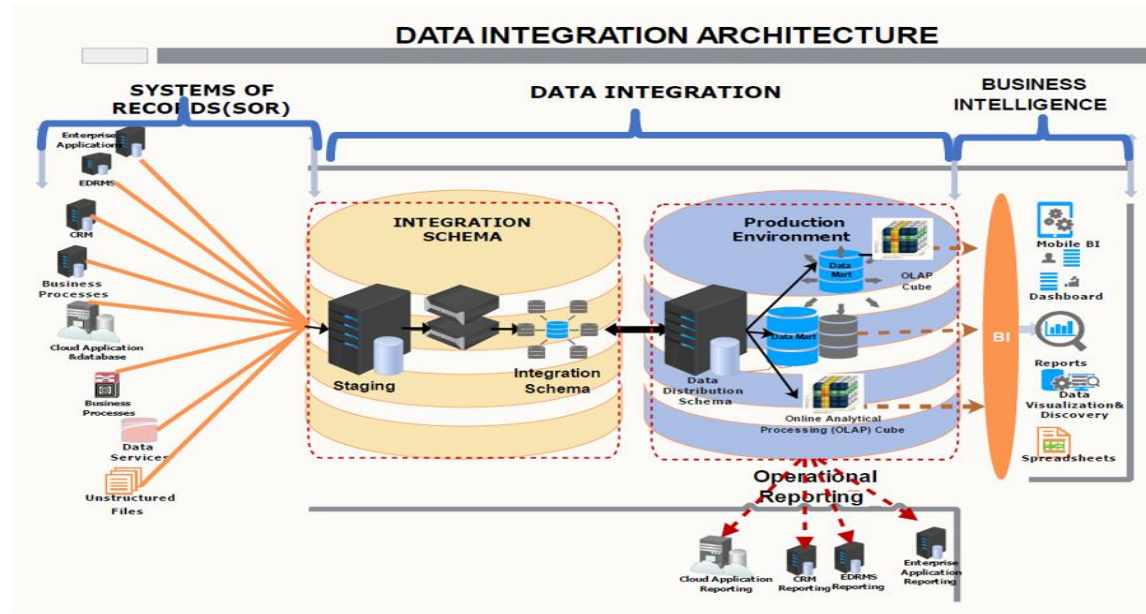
DATA INTEGRATION ARCHITECTURE

SYSTEMS OF RECORDS(SOR)

DATA INTEGRATION

BUSINESS INTELLIGENCE

Enterprise Applications

EDRMS

CRM

Business Processes

Cloud Application &database

Business Processes

Data Services

Unstructured Files

INTEGRATION SCHEMA

Staging

Integration Schema

Production Environment

Data Mart

OLAP Cube

Data Mart

Data Distribution Schema

Online Analytical Processing (OLAP) Cube

BI

Mobile BI

Dashboard

Reports

Data Visualization& Discovery

Spreadsheets

Operational Reporting

Cloud Application Reporting

CRM Reporting

EDRMS Reporting

Enterprise Application Reporting